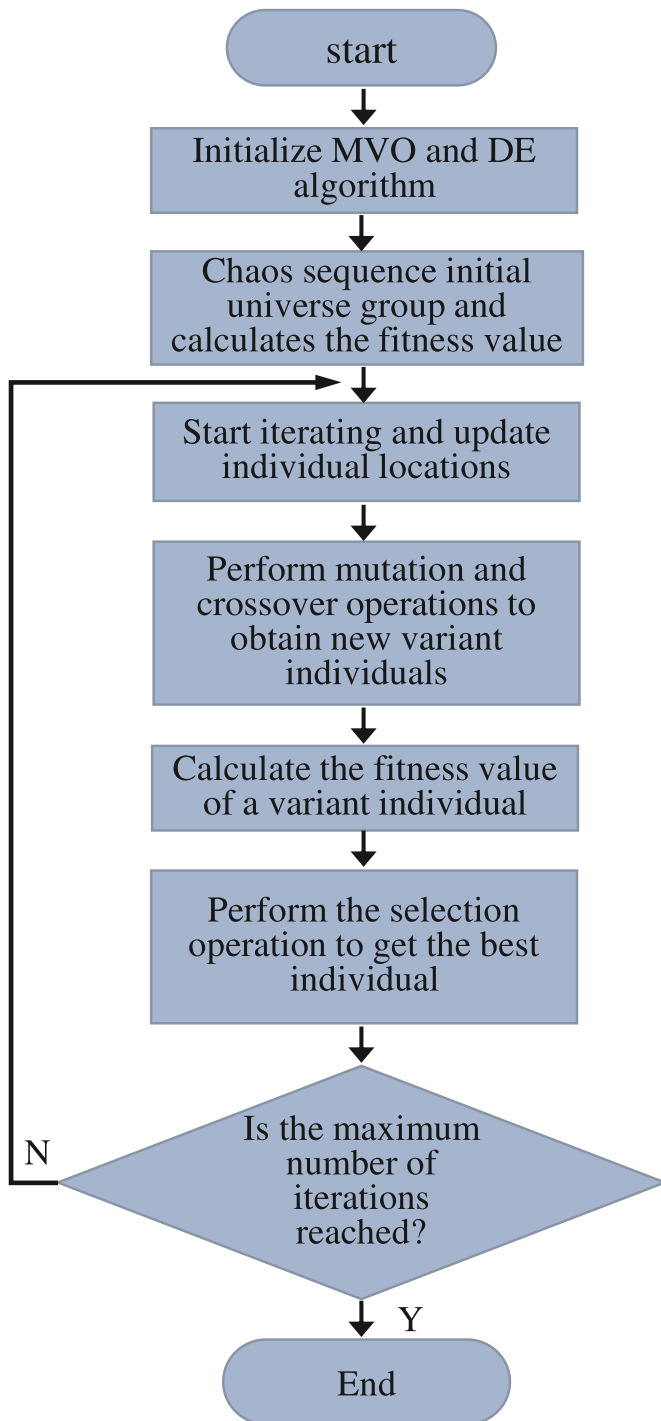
start

Initialize MVO and DE algorithm

Chaos sequence initial universe group and calculates the fitness value

Start iterating and update individual locations

Perform mutation and crossover operations to obtain new variant individuals

Calculate the fitness value of a variant individual

Perform the selection operation to get the best individual

Is the maximum number of iterations reached?

N

Y

End